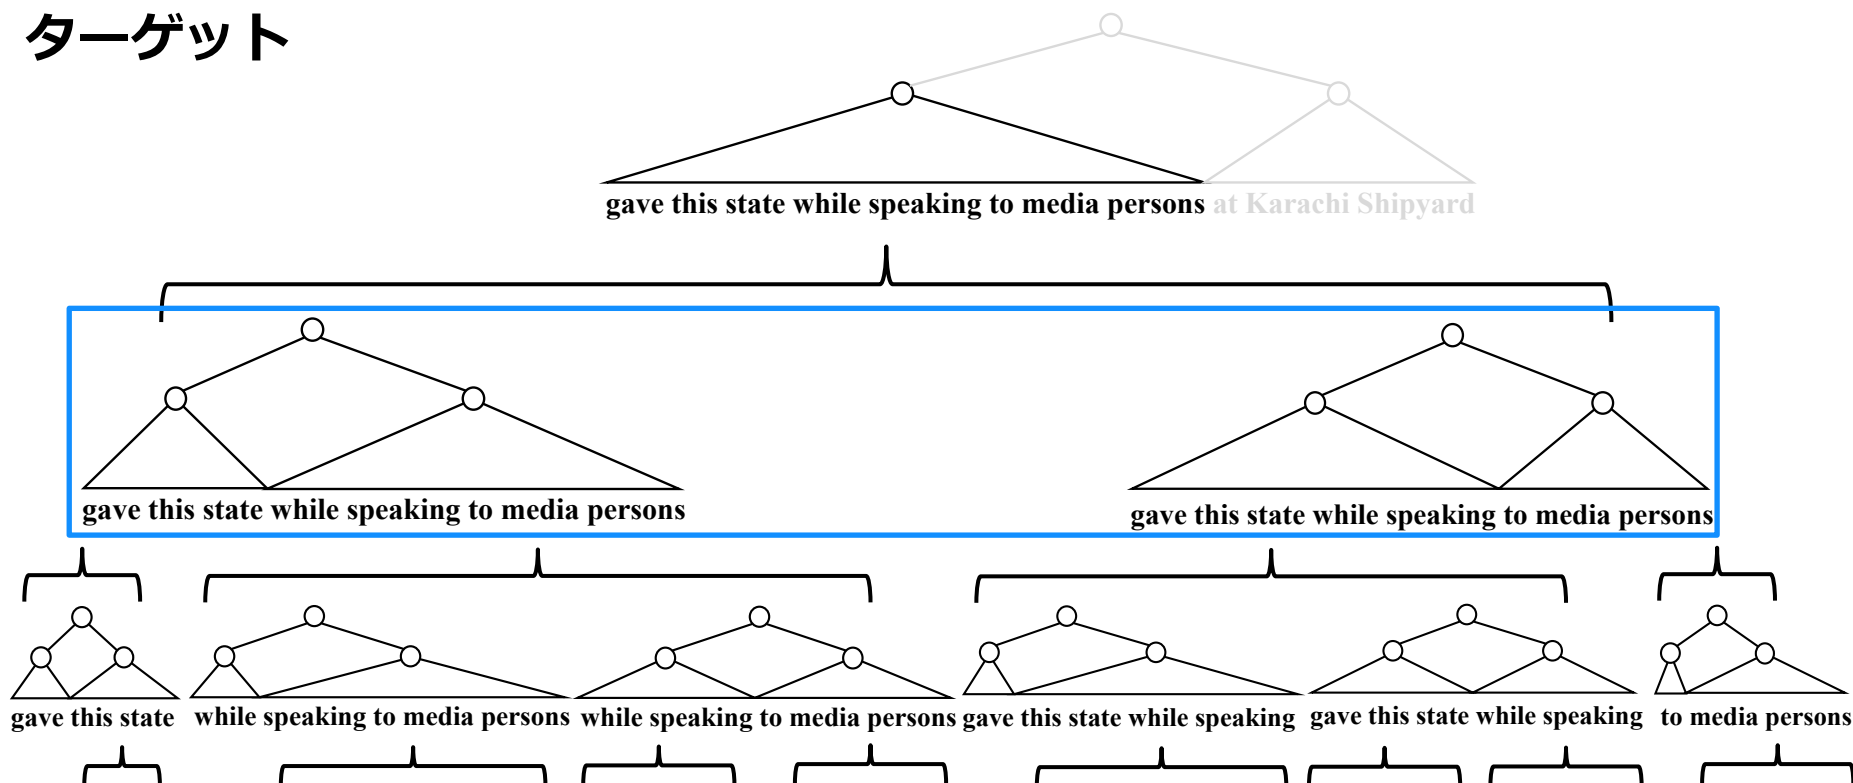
ターゲット

gave this state while speaking to media persons at Karachi Shipyard

gave this state while speaking to media persons

gave this state while speaking to media persons

gave this state

while speaking to media persons

while speaking to media persons

gave this state while speaking

gave this state while speaking

to media persons